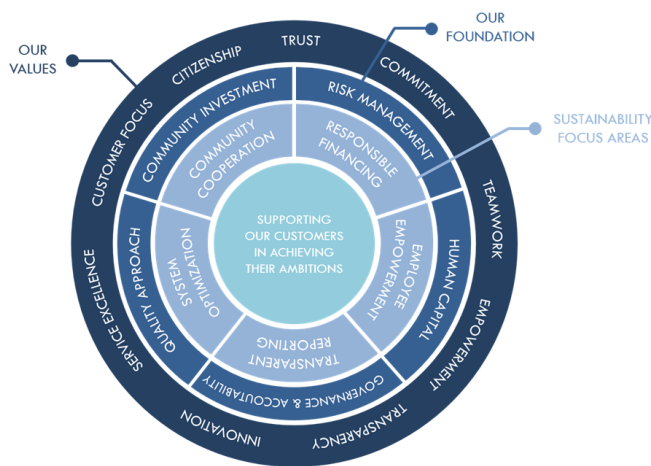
OUR VALUES

OUR FOUNDATION

SUSTAINABILITY FOCUS AREAS

TRUST
COMMITMENT
TEAMWORK
EMPOWERMENT
TRANSPARENCY
INNOVATION
SERVICE EXCELLENCE
CUSTOMER FOCUS
CITIZENSHIP

RISK MANAGEMENT
HUMAN CAPITAL
GOVERNANCE & ACCOUNTABILITY
QUALITY APPROACH
COMMUNITY INVESTMENT

RESPONSIBLE FINANCING
EMPLOYEE EMPOWERMENT
TRANSPARENT REPORTING
SYSTEM OPTIMIZATION
COMMUNITY COOPERATION

SUPPORTING OUR CUSTOMERS IN ACHIEVING THEIR AMBITIONS